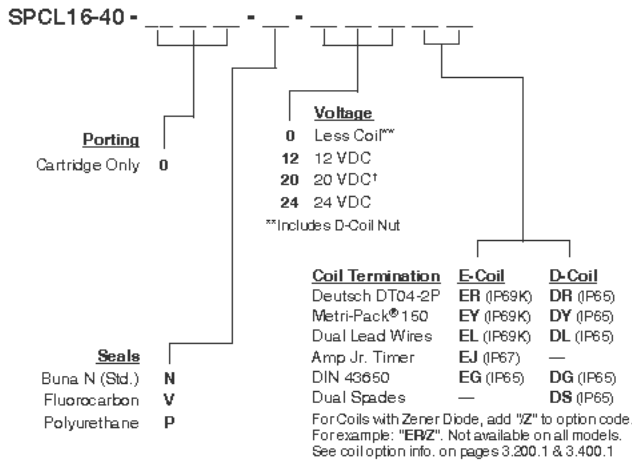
SPCL16-40 - _ _ _ - _ - _ _ _ _ _

Voltage
0 Less Coil**
12 12 VDC
20 20 VDC†
24 24 VDC
**Includes D-Coil Nut

Porting
Cartridge Only 0

| Coil Termination | E-Coil | D-Coil |
|---|---|---|
| Deutsch DT04-2P | ER (IP69K) | DR (IP65) |
| Metri-Pack® 150 | EY (IP69K) | DY (IP65) |
| Dual Lead Wires | EL (IP69K) | DL (IP65) |
| Amp Jr. Timer | EJ (IP67) | — |
| DIN 43650 | EG (IP65) | DG (IP65) |
| Dual Spades | | DS (IP65) |

For Coils with Zener Diode, add "Z" to option code. For example: "ER/Z". Not available on all models. See coil option info. on pages 3.200.1 & 3.400.1

Seals
Buna N (Std.) N
Fluorocarbon V
Polyurethane P